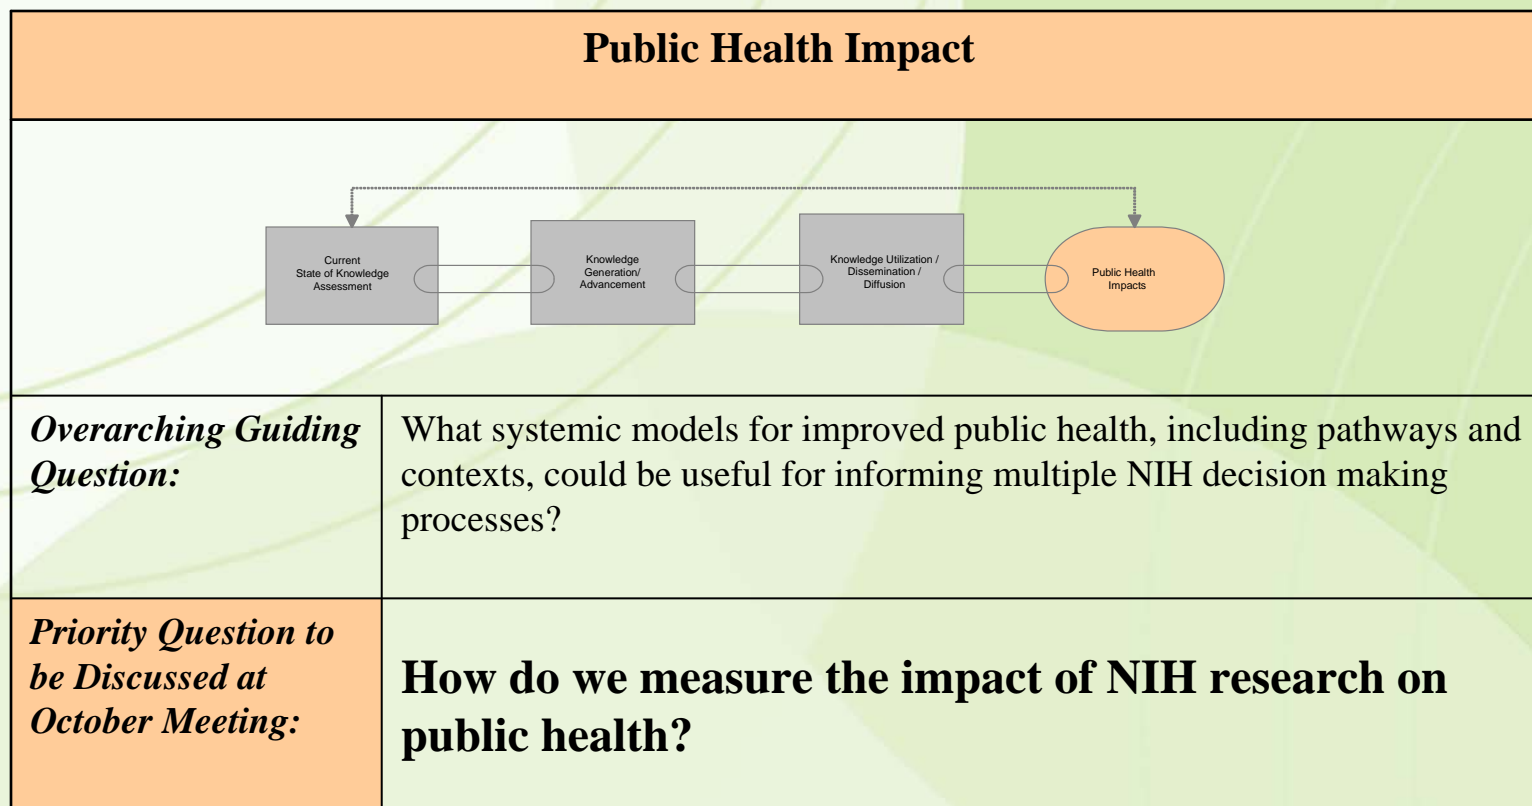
Public Health Impact

Current State of Knowledge Assessment

Knowledge Generation/ Advancement

Knowledge Utilization / Dissemination / Diffusion

Public Health Impacts

| *Overarching Guiding Question:* | What systemic models for improved public health, including pathways and contexts, could be useful for informing multiple NIH decision making processes? |
|---|---|
| *Priority Question to be Discussed at October Meeting:* | **How do we measure the impact of NIH research on public health?** |